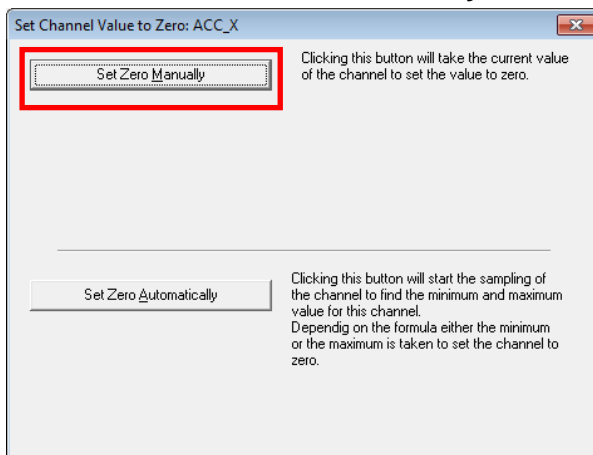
Set Channel Value to Zero: ACC_X

Set Zero Manually

Clicking this button will take the current value of the channel to set the value to zero.

Set Zero Automatically

Clicking this button will start the sampling of the channel to find the minimum and maximum value for this channel.
Dependig on the formula either the minimum or the maximum is taken to set the channel to zero.